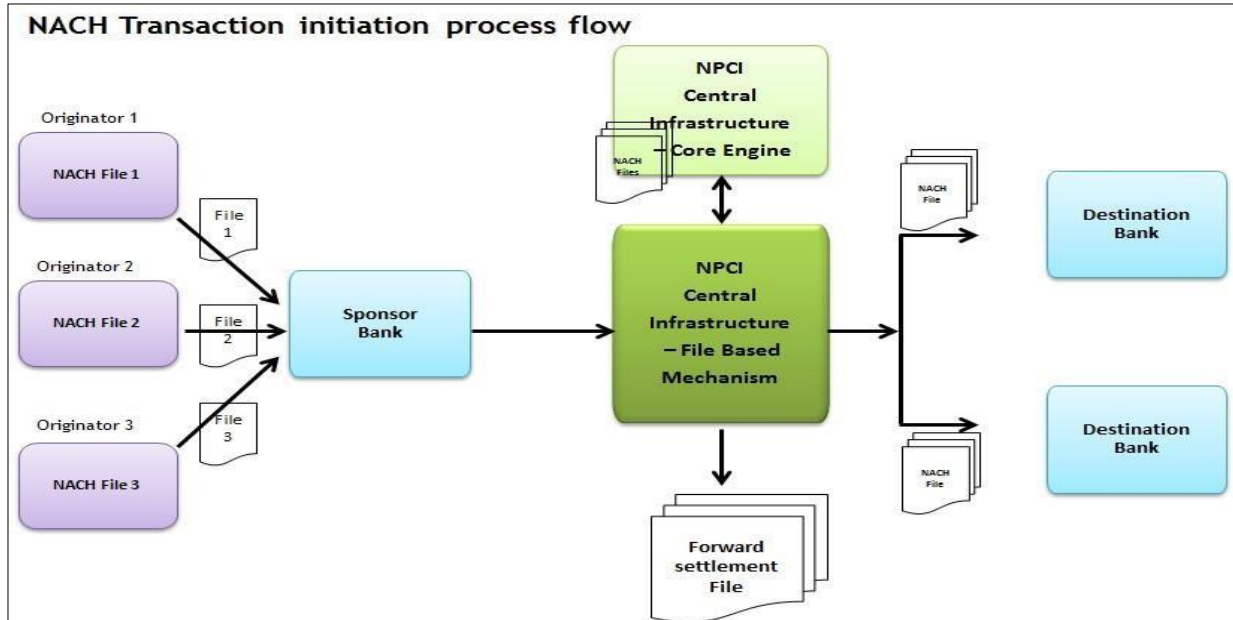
NACH Transaction initiation process flow

Originator 1

NACH File 1

File 1

Originator 2

NACH File 2

File 2

Originator 3

NACH File 3

File 3

Sponsor Bank

NACH Files

NPCI Central Infrastructure – Core Engine

NPCI Central Infrastructure – File Based Mechanism

Forward settlement File

NACH File

Destination Bank

NACH File

Destination Bank